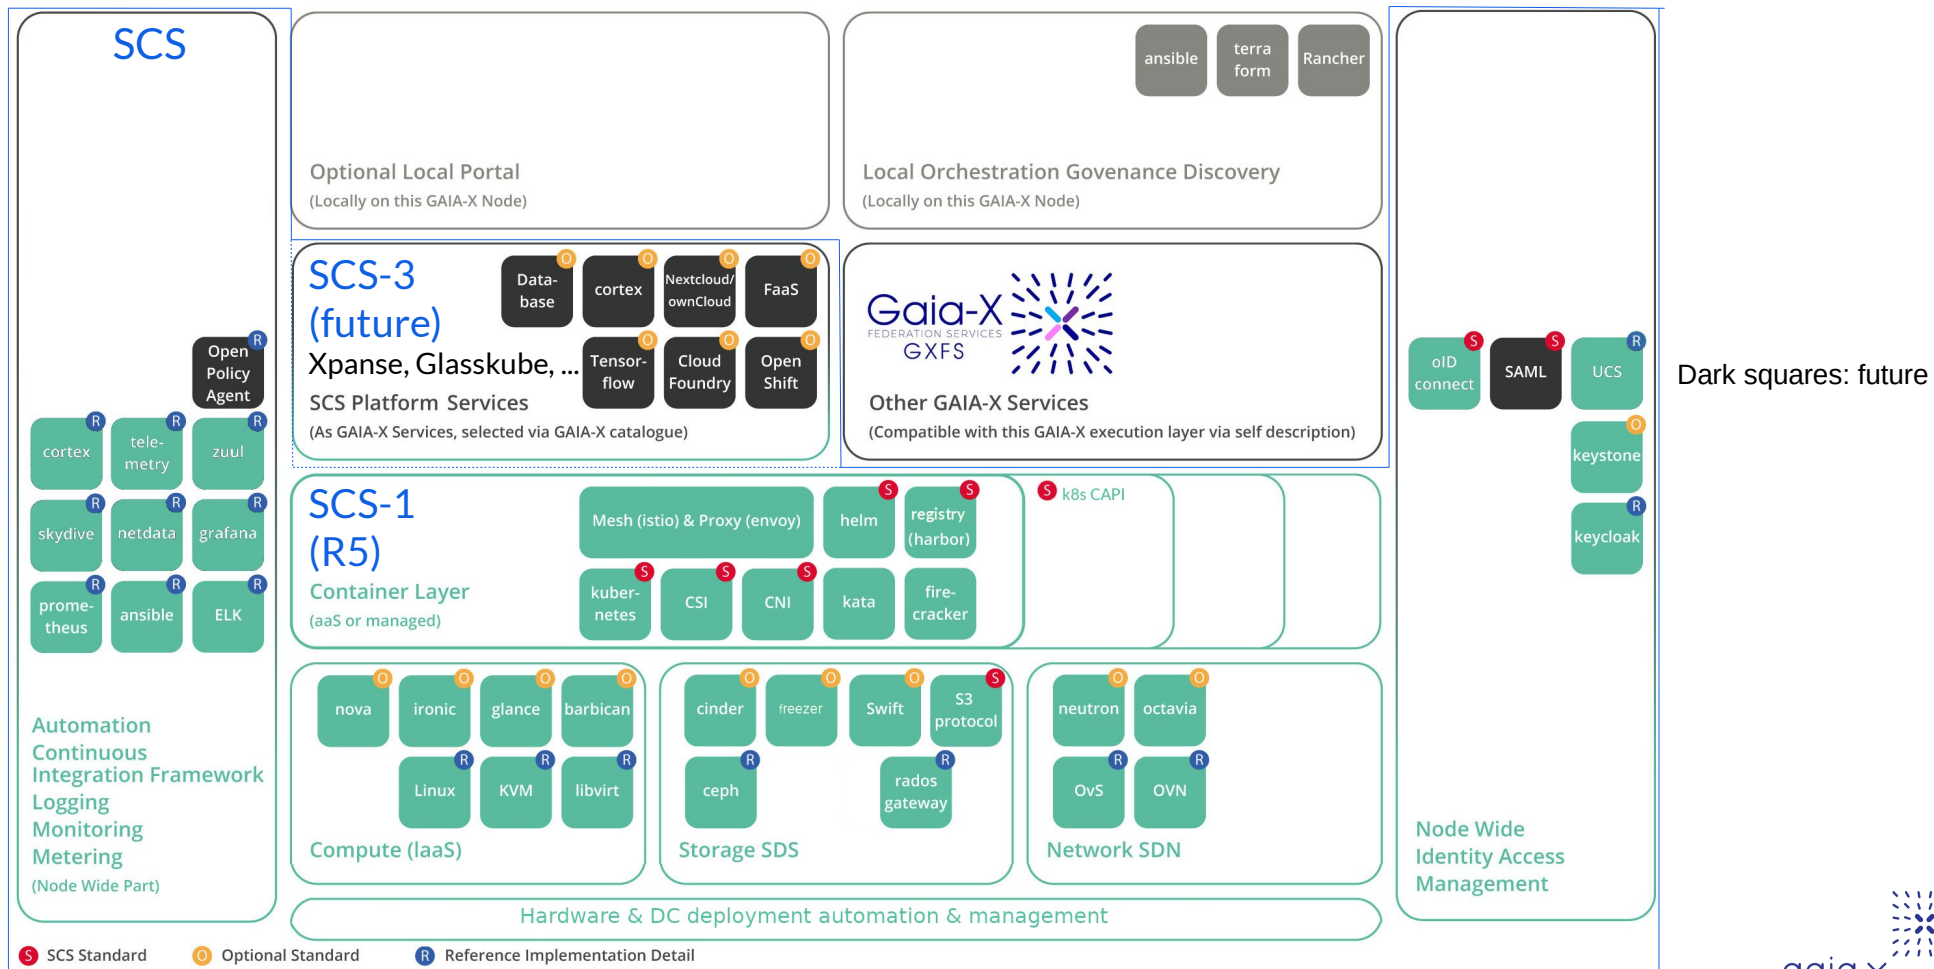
SCS

Open Policy Agent R

cortex R
tele-metry R
zuul R
skydive R
netdata R
grafana R
prome-theus R
ansible R
ELK R

Automation
Continuous Integration Framework
Logging
Monitoring
Metering
(Node Wide Part)

Optional Local Portal
(Locally on this GAIA-X Node)

ansible
terra form
Rancher

Local Orchestration Govenance Discovery
(Locally on this GAIA-X Node)

SCS-3 (future)
Xpanse, Glasskube, ...
SCS Platform Services
(As GAIA-X Services, selected via GAIA-X catalogue)

Data-base O
cortex O
Nextcloud/ ownCloud O
FaaS O
Tensor-flow O
Cloud Foundry O
Open Shift O

Gaia-X
FEDERATION SERVICES
GXFS
Other GAIA-X Services
(Compatible with this GAIA-X execution layer via self description)

SCS-1 (R5)
Container Layer
(aaS or managed)

Mesh (istio) & Proxy (envoy)
helm S
registry (harbor) S
kuber-netes S
CSI S
CNI S
kata
fire-cracker
S k8s CAPI

nova O
ironic O
glance O
barbican O
Linux R
KVM R
libvirt R
Compute (IaaS)

cinder O
freezer O
Swift O
S3 protocol S
ceph R
rados gateway R
Storage SDS

neutron O
octavia O
OvS R
OVN R
Network SDN

Hardware & DC deployment automation & management

oID connect S
SAML S
UCS R
keystone O
keycloak R

Node Wide Identity Access Management

Dark squares: future

S SCS Standard
O Optional Standard
R Reference Implementation Detail

gaia-x